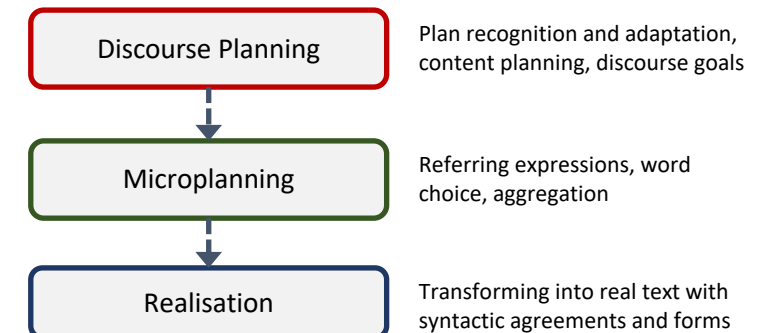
Discourse Planning

Plan recognition and adaptation, content planning, discourse goals

Microplanning

Referring expressions, word choice, aggregation

Realisation

Transforming into real text with syntactic agreements and forms